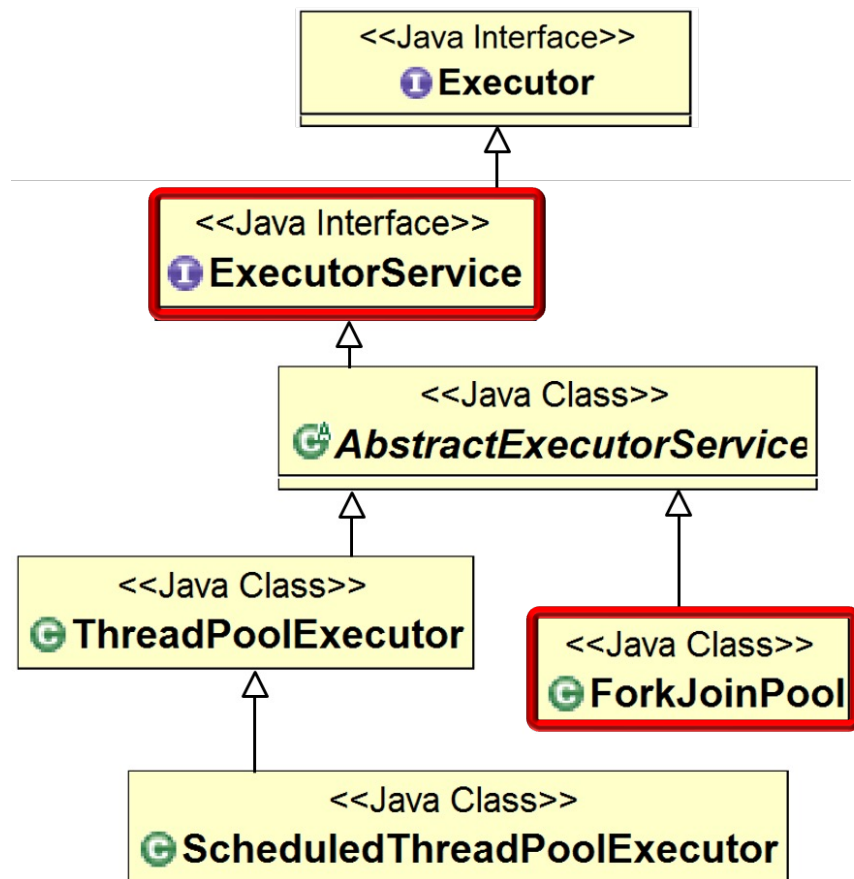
<<Java Interface>>
Executor

<<Java Interface>>
ExecutorService

<<Java Class>>
AbstractExecutorService

<<Java Class>>
ThreadPoolExecutor

<<Java Class>>
ForkJoinPool

<<Java Class>>
ScheduledThreadPoolExecutor